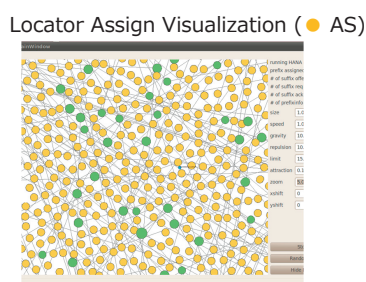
Locator Assign Visualization ( ● AS)

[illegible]Window

running HANA
prefix assigner
# of suffix offe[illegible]
# of suffix req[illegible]
# of suffix ack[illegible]
# of prefixinfo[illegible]
size 1.0
speed 1.0
gravity 10.
repulsion 10.
limit 15.
attraction 0.1
zoom 80
xshift 0
yshift 0
St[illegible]
Rand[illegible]
Hide